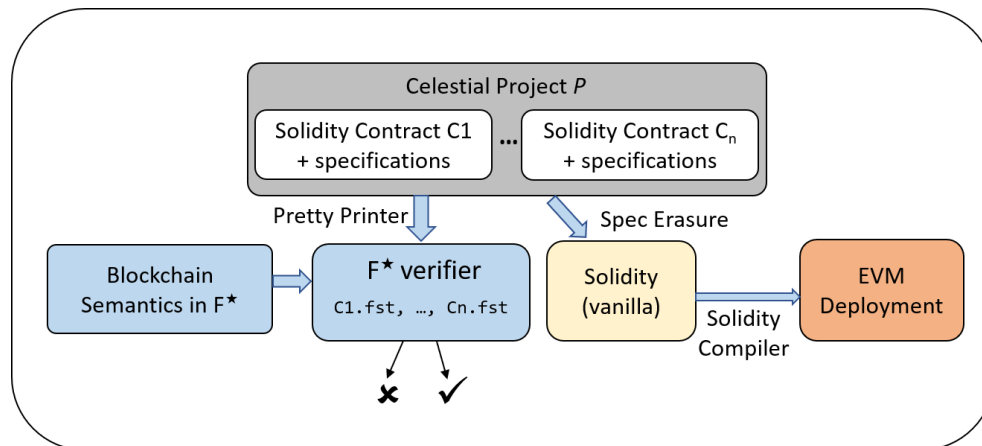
Celestial Project *P*

Solidity Contract C1 + specifications

...

Solidity Contract $C_n$ + specifications

Pretty Printer

Spec Erasure

Blockchain Semantics in $F^\star$

$F^\star$ verifier

C1.fst, …, Cn.fst

Solidity (vanilla)

EVM Deployment

Solidity Compiler

✗ ✓